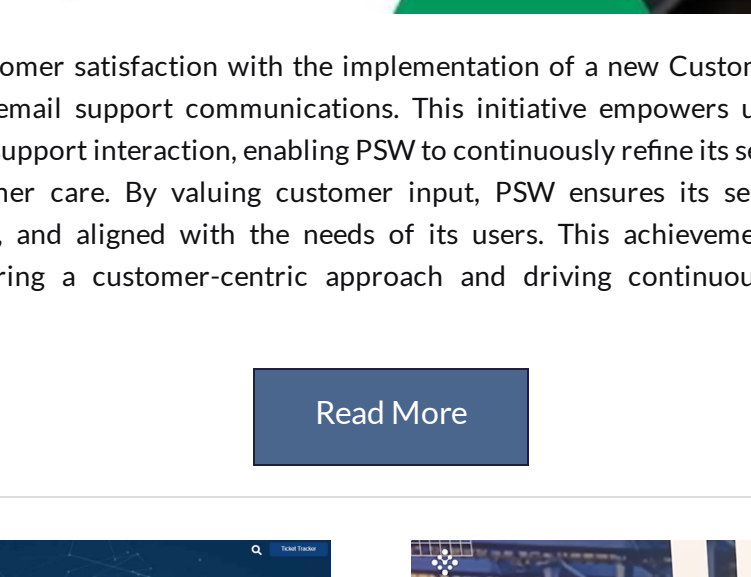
omer satisfaction with the implementation of a new Custor email support communications. This initiative empowers u upport interaction, enabling PSW to continuously refine its se her care. By valuing customer input, PSW ensures its se , and aligned with the needs of its users. This achieveme ring a customer-centric approach and driving continuou

Read More

Ticket Tracker